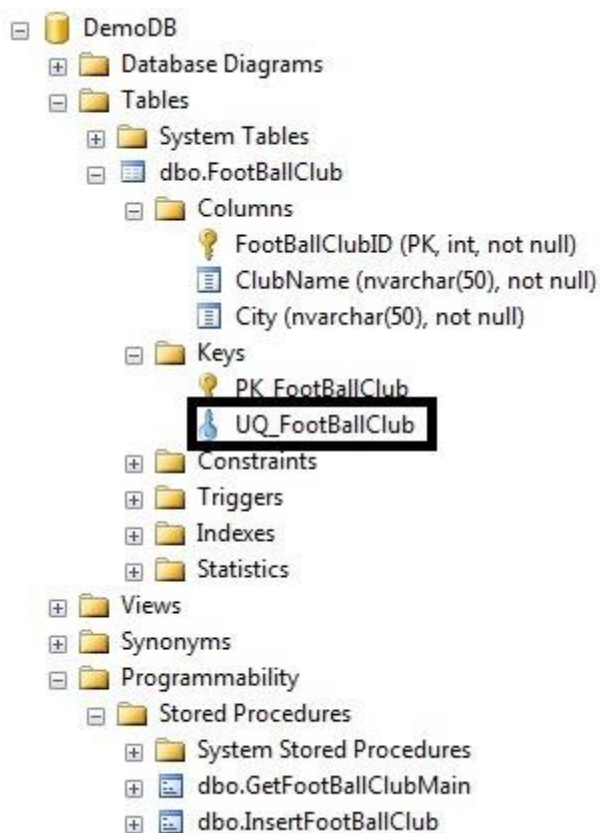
DemoDB
Database Diagrams
Tables
System Tables
dbo.FootBallClub
Columns
FootBallClubID (PK, int, not null)
ClubName (nvarchar(50), not null)
City (nvarchar(50), not null)
Keys
PK_FootBallClub
UQ_FootBallClub
Constraints
Triggers
Indexes
Statistics
Views
Synonyms
Programmability
Stored Procedures
System Stored Procedures
dbo.GetFootBallClubMain
dbo.InsertFootBallClub